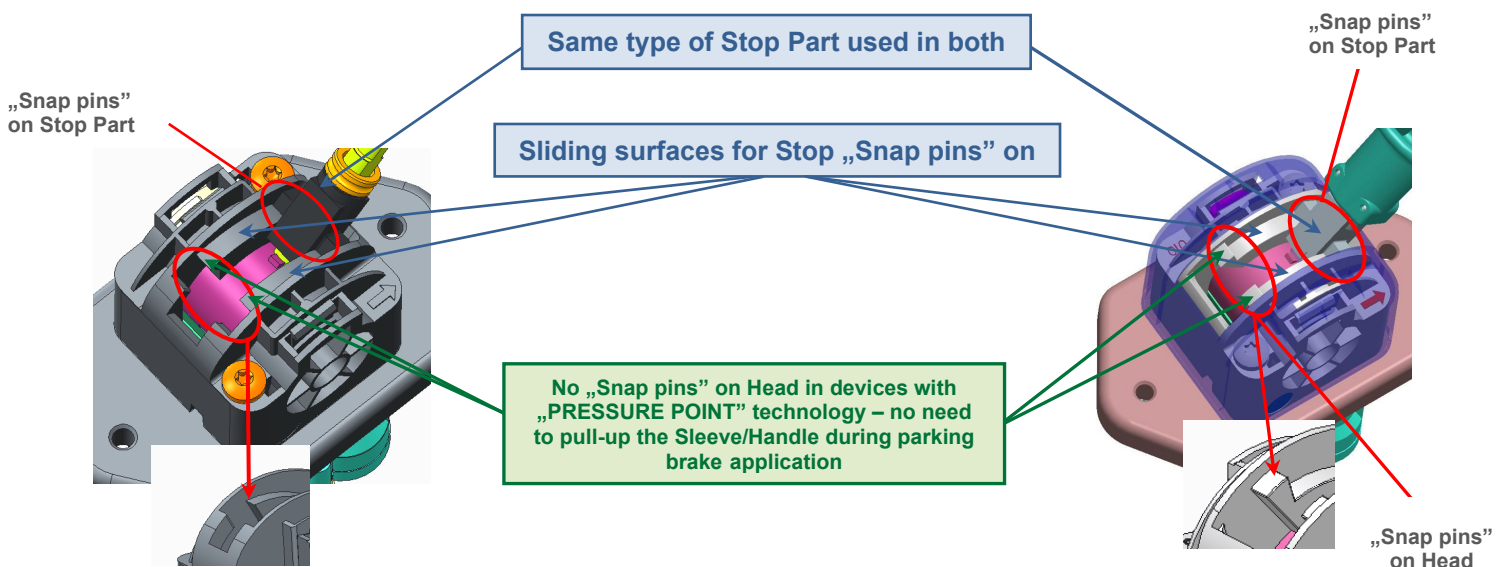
„Snap pins” on Stop Part

Same type of Stop Part used in both

„Snap pins” on Stop Part

Sliding surfaces for Stop „Snap pins” on

No „Snap pins” on Head in devices with „PRESSURE POINT” technology – no need to pull-up the Sleeve/Handle during parking brake application

„Snap pins” on Head